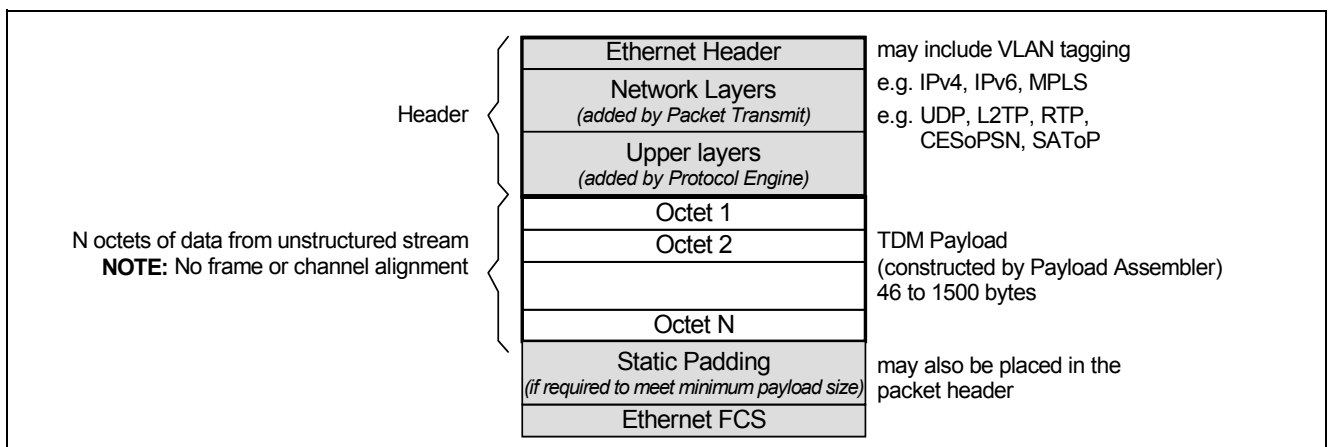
Header

N octets of data from unstructured stream
**NOTE:** No frame or channel alignment

Ethernet Header

Network Layers
*(added by Packet Transmit)*

Upper layers
*(added by Protocol Engine)*

Octet 1

Octet 2

Octet N

Static Padding
*(if required to meet minimum payload size)*

Ethernet FCS

may include VLAN tagging

e.g. IPv4, IPv6, MPLS

e.g. UDP, L2TP, RTP, CESoPSN, SAToP

TDM Payload
(constructed by Payload Assembler)
46 to 1500 bytes

may also be placed in the packet header